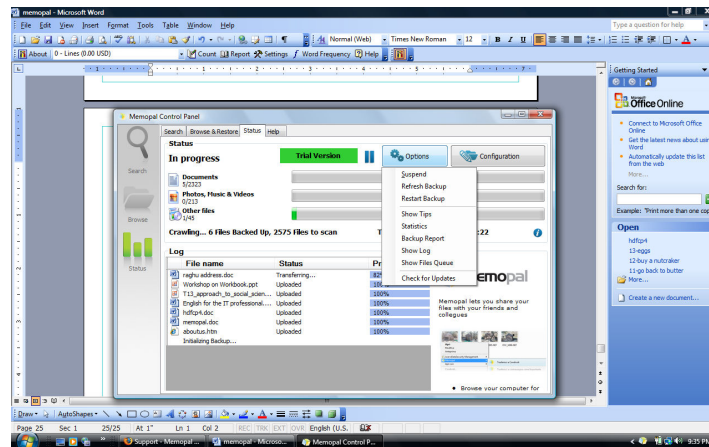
memopal - Microsoft Word

File Edit View Insert Format Tools Table Window Help

Type a question for help

Normal (Web) Times New Roman 12 B I U

About 0 - Lines (0.00 USD) Count Report Settings Word Frequency Help

Getting Started

Office Online

Connect to Microsoft Office Online

Get the latest news about using Word

Automatically update this list from the web

More...

Search for:

Example: "Print more than one copy"

Open

hdfcp4

13-eggs

12-buy a nutcraker

11-go back to butter

More...

Create a new document...

Memopal Control Panel

Search Browse & Restore Status Help

Search

Browse

Status

Status

In progress

Trial Version

Options

Configuration

Documents
5/2323

Photos, Music & Videos
0/213

Other files
1/45

Crawling... 6 Files Backed Up, 2575 Files to scan

T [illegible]:22

Suspend
Refresh Backup
Restart Backup
Show Tips
Statistics
Backup Report
Show Log
Show Files Queue
Check for Updates

Log

| File name | Status | Pr |
|---|---|---|
| raghu.address.doc | Transferring... | 82 |
| Workshop on Workbook.ppt | Uploaded | 100% |
| T13_approach_to_social_scien... | Uploaded | 100% |
| English for the IT professional.... | Uploaded | 100% |
| hdfcp4.doc | Uploaded | 100% |
| memopal.doc | Uploaded | 100% |
| abou.htm | Uploaded | 100% |
| Initializing Backup... | | |

memopal

Memopal lets you share your files with your friends and collegues

Browse your computer for

Draw AutoShapes

Page 25 Sec 1 25/25 At 1" Ln 1 Col 2 REC TRK EXT OVR English (U.S.)

Support - Memopal ... memopal - Microso... Memopal Control P...

9:35 PM